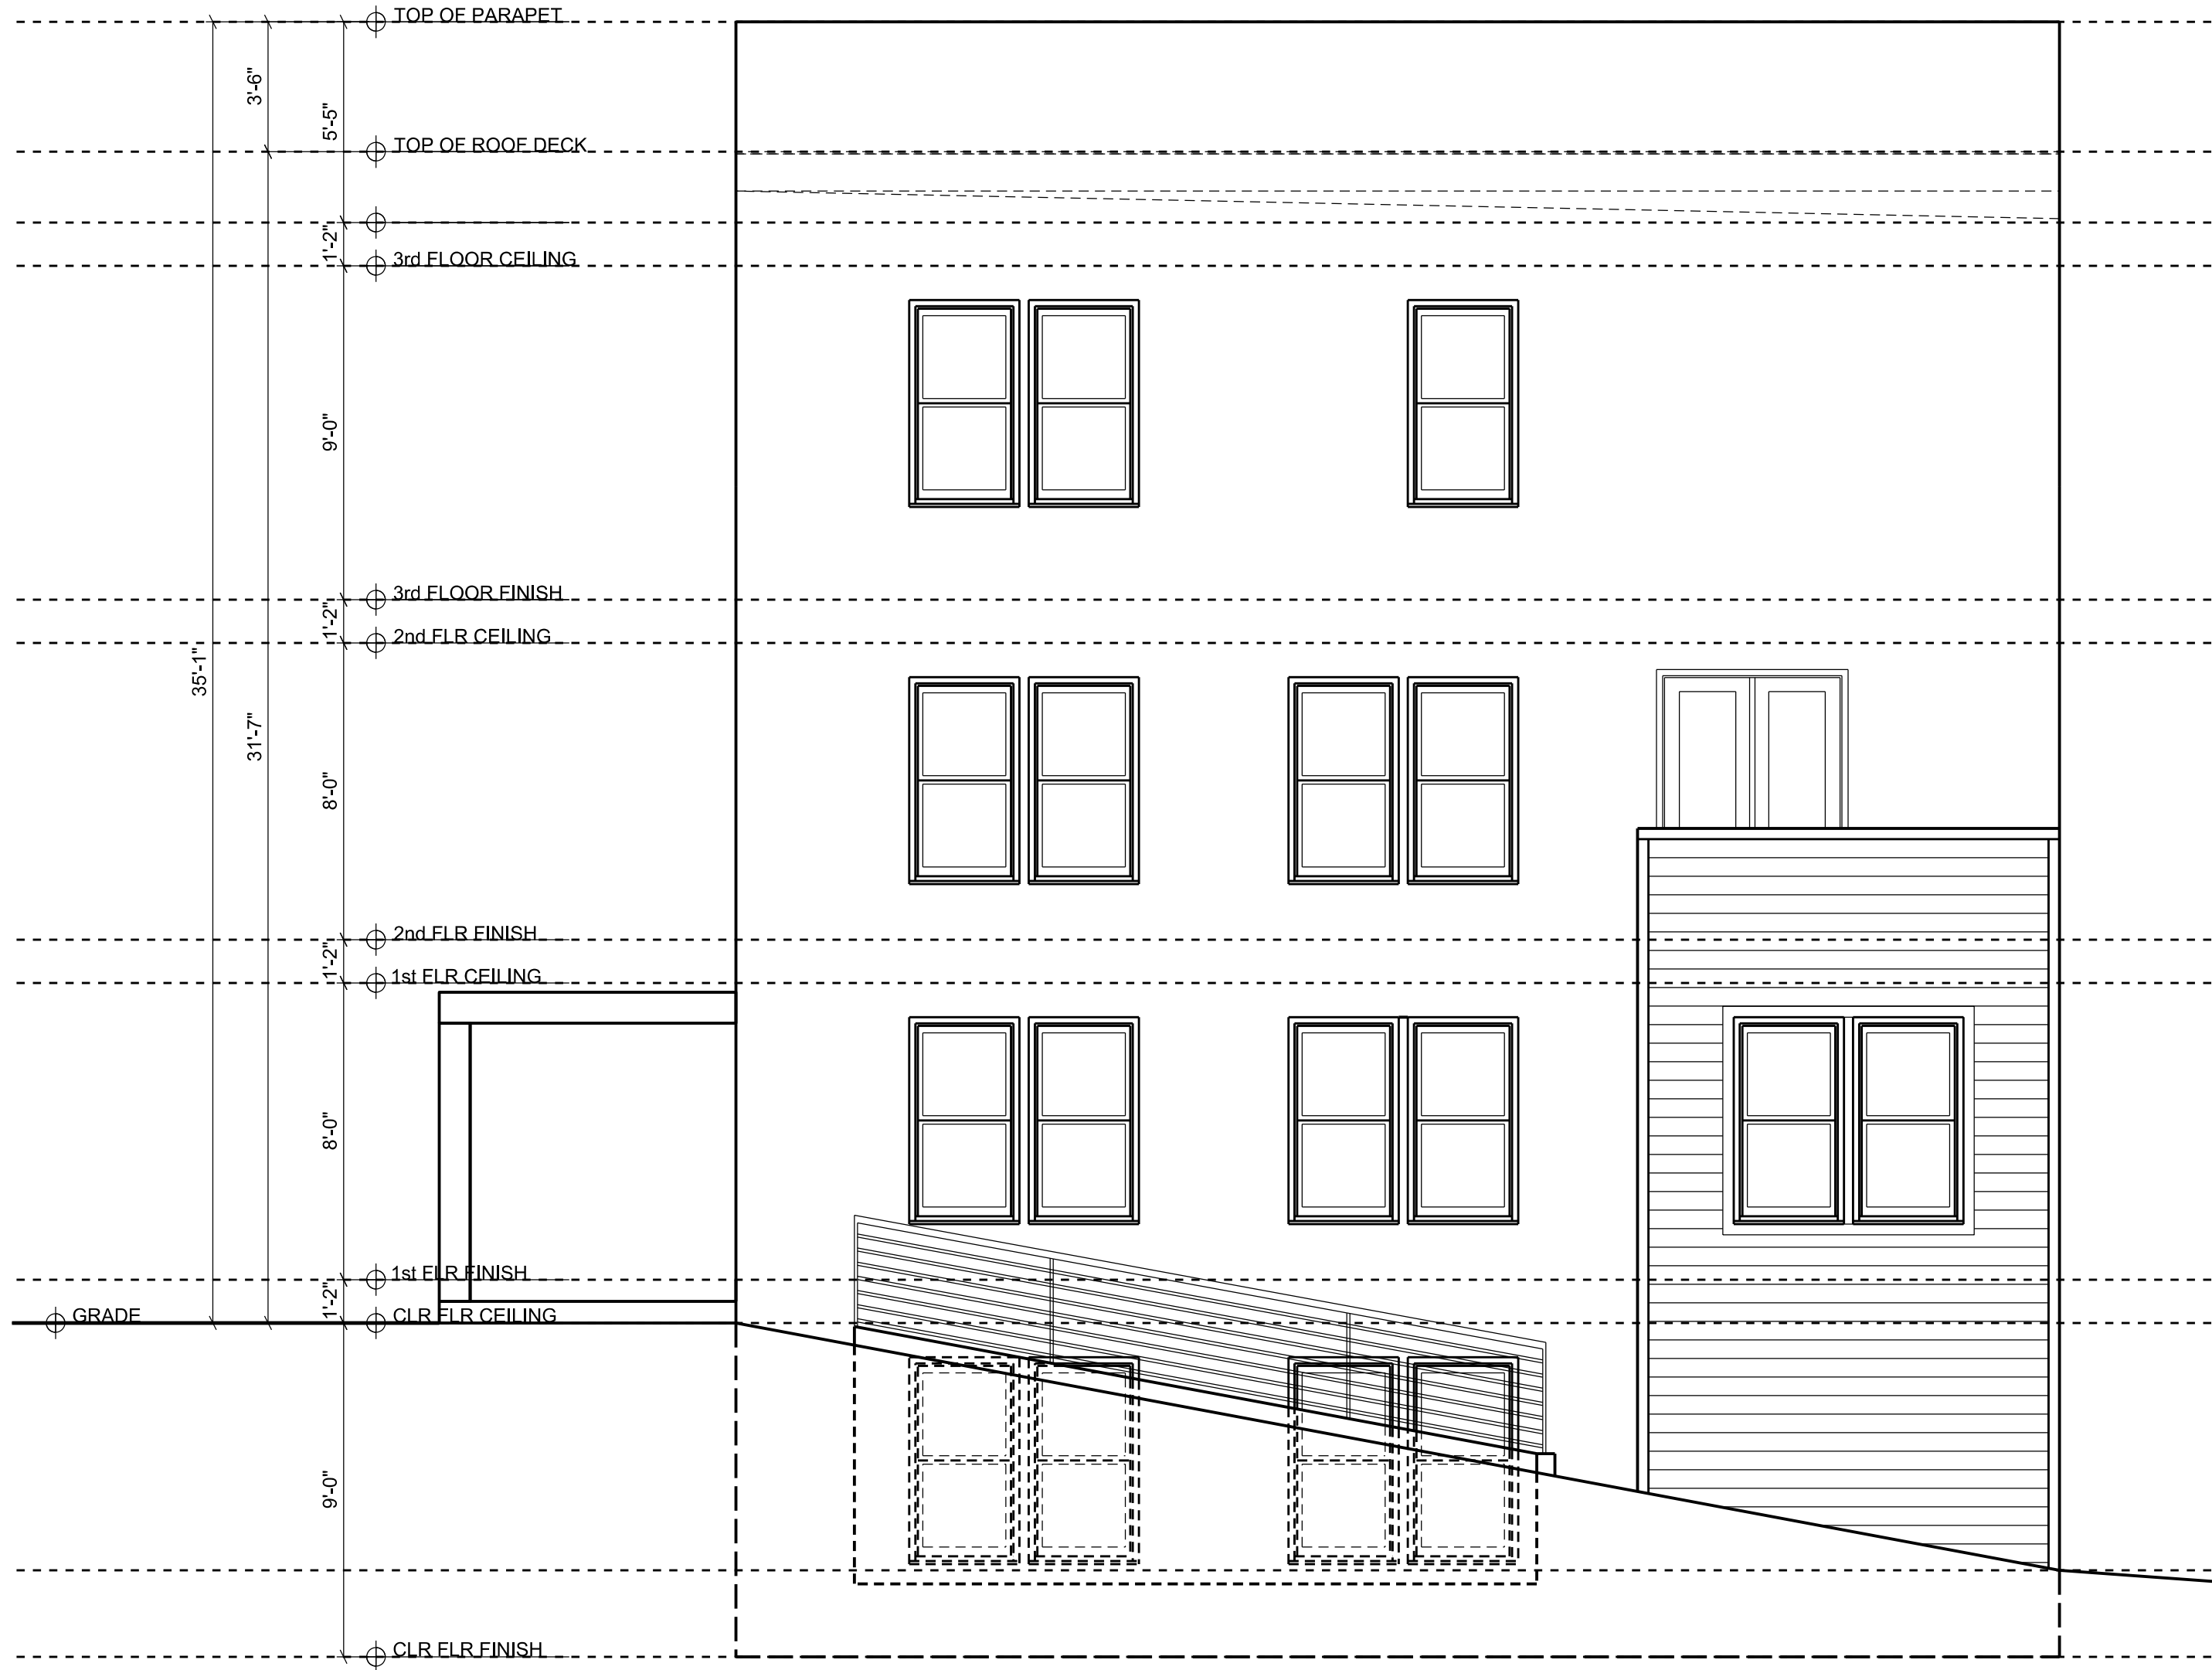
TOP OF PARAPET
3'-6"
5'-5"
TOP OF ROOF DECK
1'-2"
3rd FLOOR CEILING
9'-0"
3rd FLOOR FINISH
1'-2"
2nd FLR CEILING
35'-1"
31'-7"
8'-0"
2nd FLR FINISH
1'-2"
1st FLR CEILING
8'-0"
1st FLR FINISH
1'-2"
GRADE
CLR FLR CEILING
9'-0"
CLR FLR FINISH